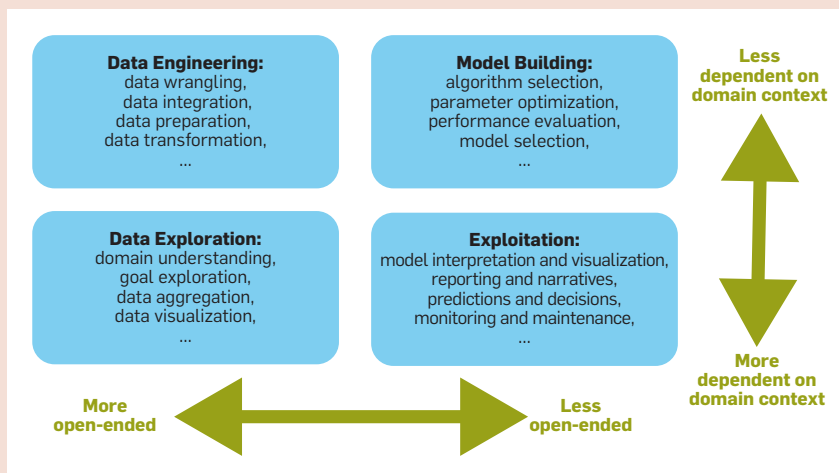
**Data Engineering:**
data wrangling,
data integration,
data preparation,
data transformation,
...

**Model Building:**
algorithm selection,
parameter optimization,
performance evaluation,
model selection,
...

Less dependent on domain context

**Data Exploration:**
domain understanding,
goal exploration,
data aggregation,
data visualization,
...

**Exploitation:**
model interpretation and visualization,
reporting and narratives,
predictions and decisions,
monitoring and maintenance,
...

More dependent on domain context

More open-ended

Less open-ended